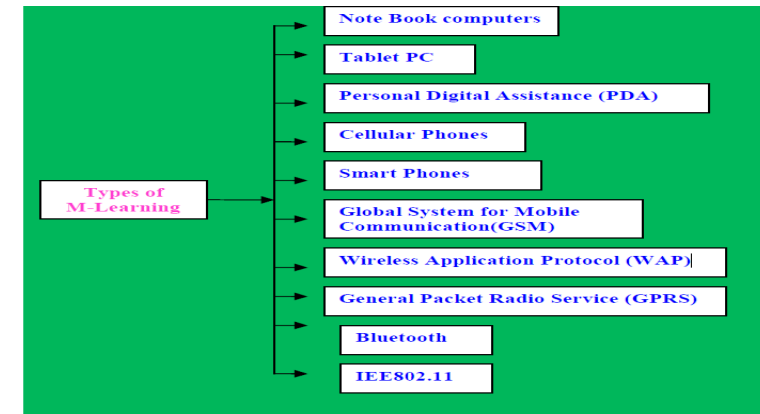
Types of M-Learning

Note Book computers

Tablet PC

Personal Digital Assistance (PDA)

Cellular Phones

Smart Phones

Global System for Mobile Communication(GSM)

Wireless Application Protocol (WAP)

General Packet Radio Service (GPRS)

Bluetooth

IEE802.11